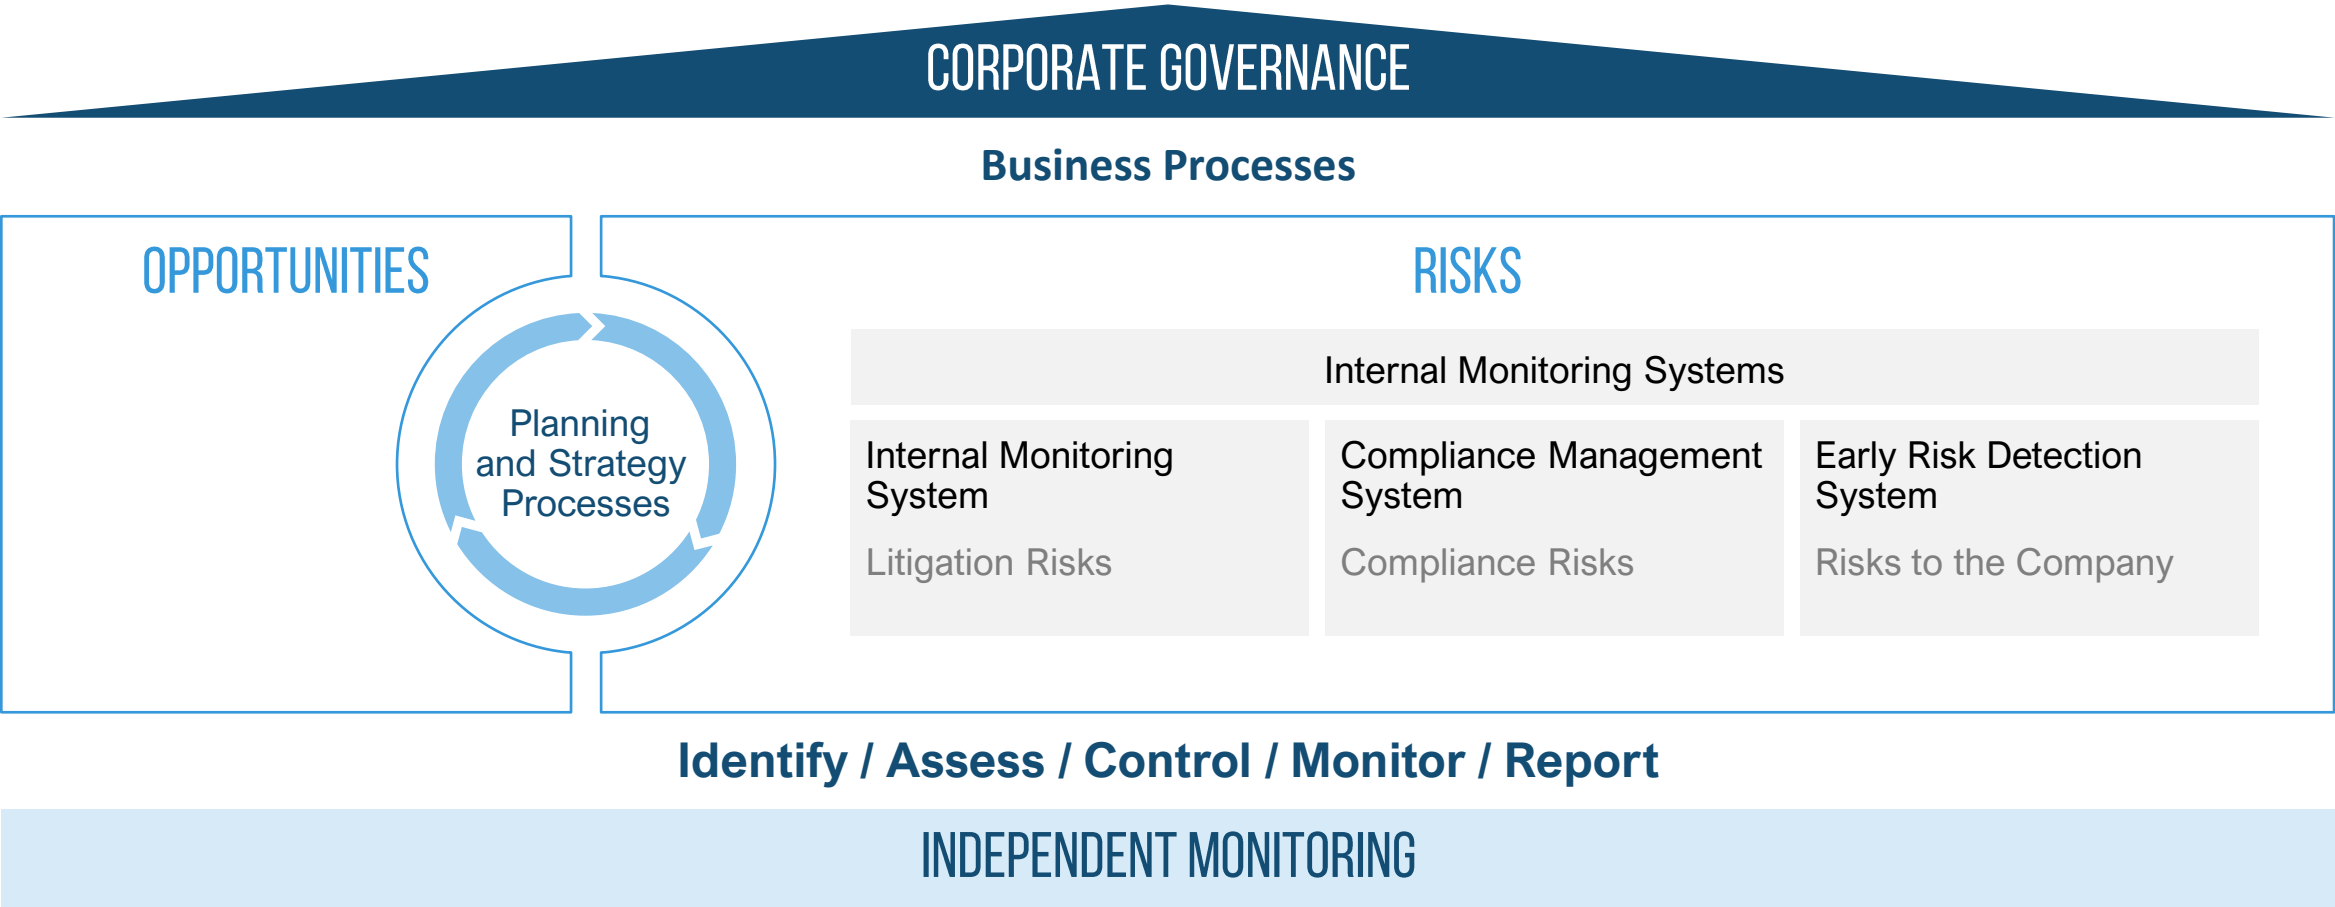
CORPORATE GOVERNANCE

Business Processes

OPPORTUNITIES

Planning and Strategy Processes

RISKS

Internal Monitoring Systems

Internal Monitoring System

Litigation Risks

Compliance Management System

Compliance Risks

Early Risk Detection System

Risks to the Company

Identify / Assess / Control / Monitor / Report

INDEPENDENT MONITORING